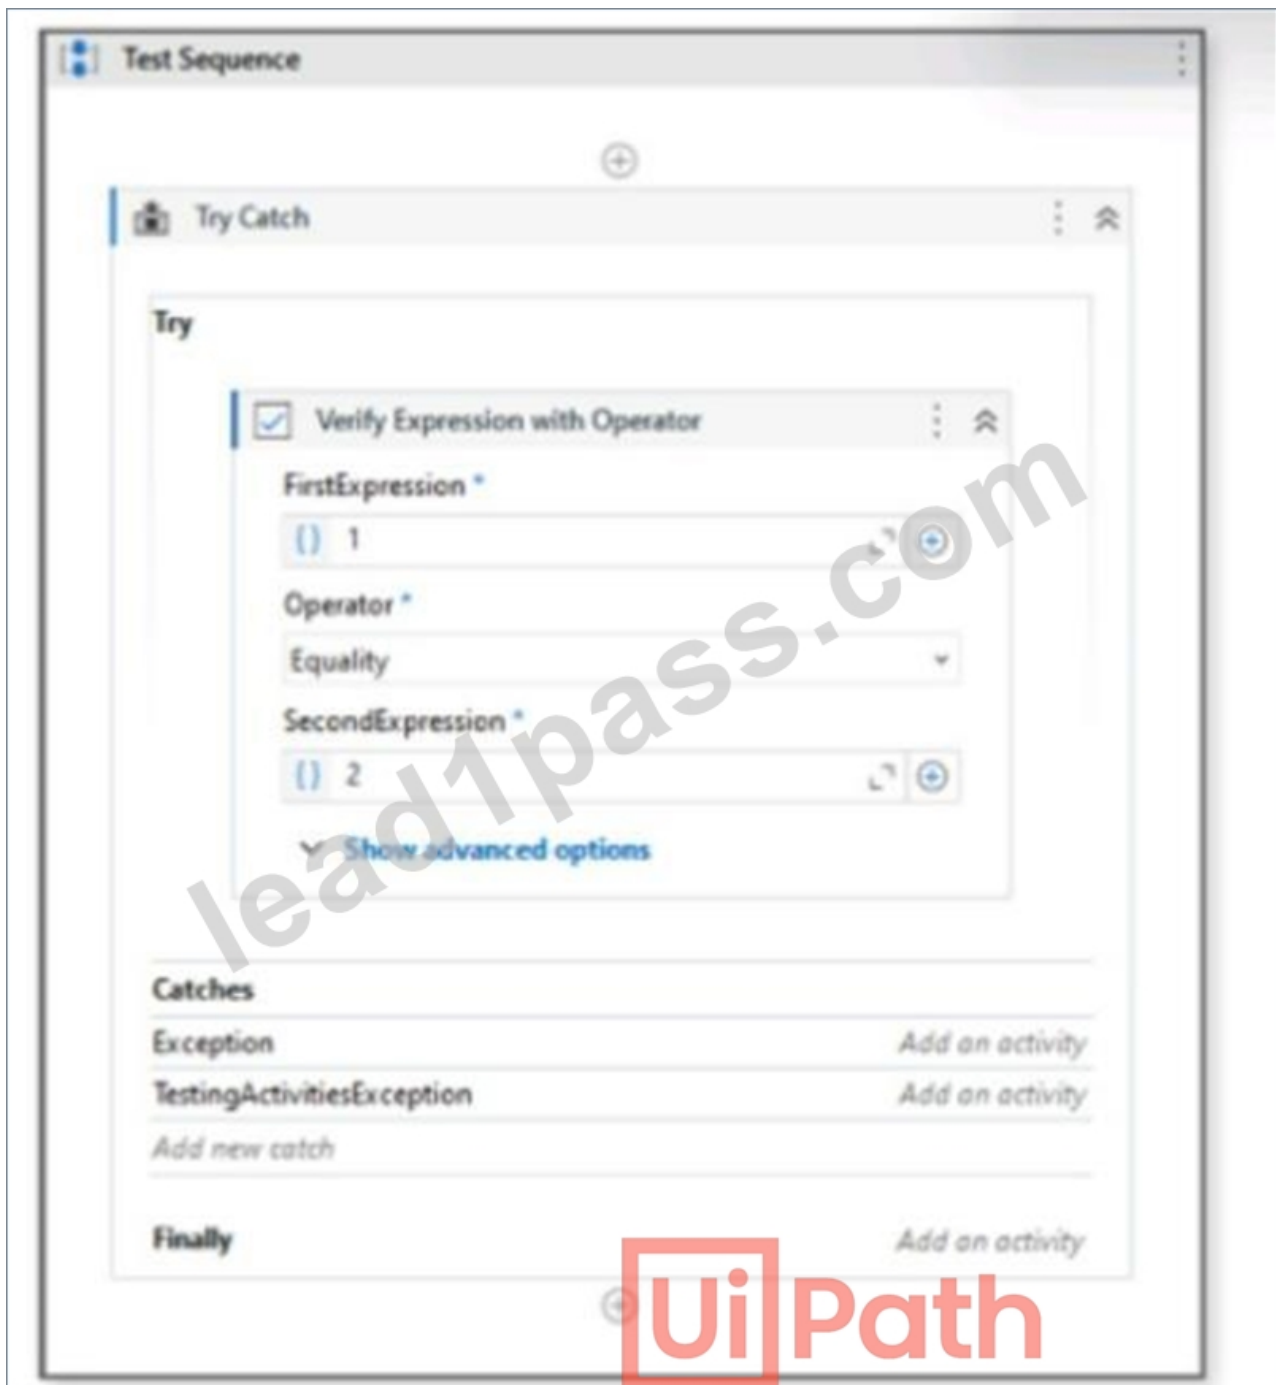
Test Sequence

Try Catch

Try

Verify Expression with Operator

FirstExpression *

{} 1

Operator *

Equality

SecondExpression *

{} 2

Show advanced options

Catches

Exception Add an activity

TestingActivitiesException Add an activity

Add new catch

Finally Add an activity

lead1pass.com

UiPath